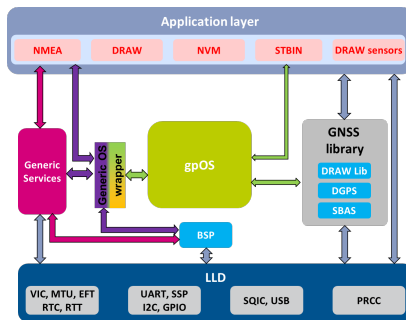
Application layer

NMEA

DRAW

NVM

STBIN

DRAW sensors

Generic Services

Generic OS wrapper

gpOS

GNSS library

DRAW Lib

DGPS

SBAS

BSP

LLD

VIC, MTU, EFT RTC, RTT

UART, SSP I2C, GPIO

SQIC, USB

PRCC